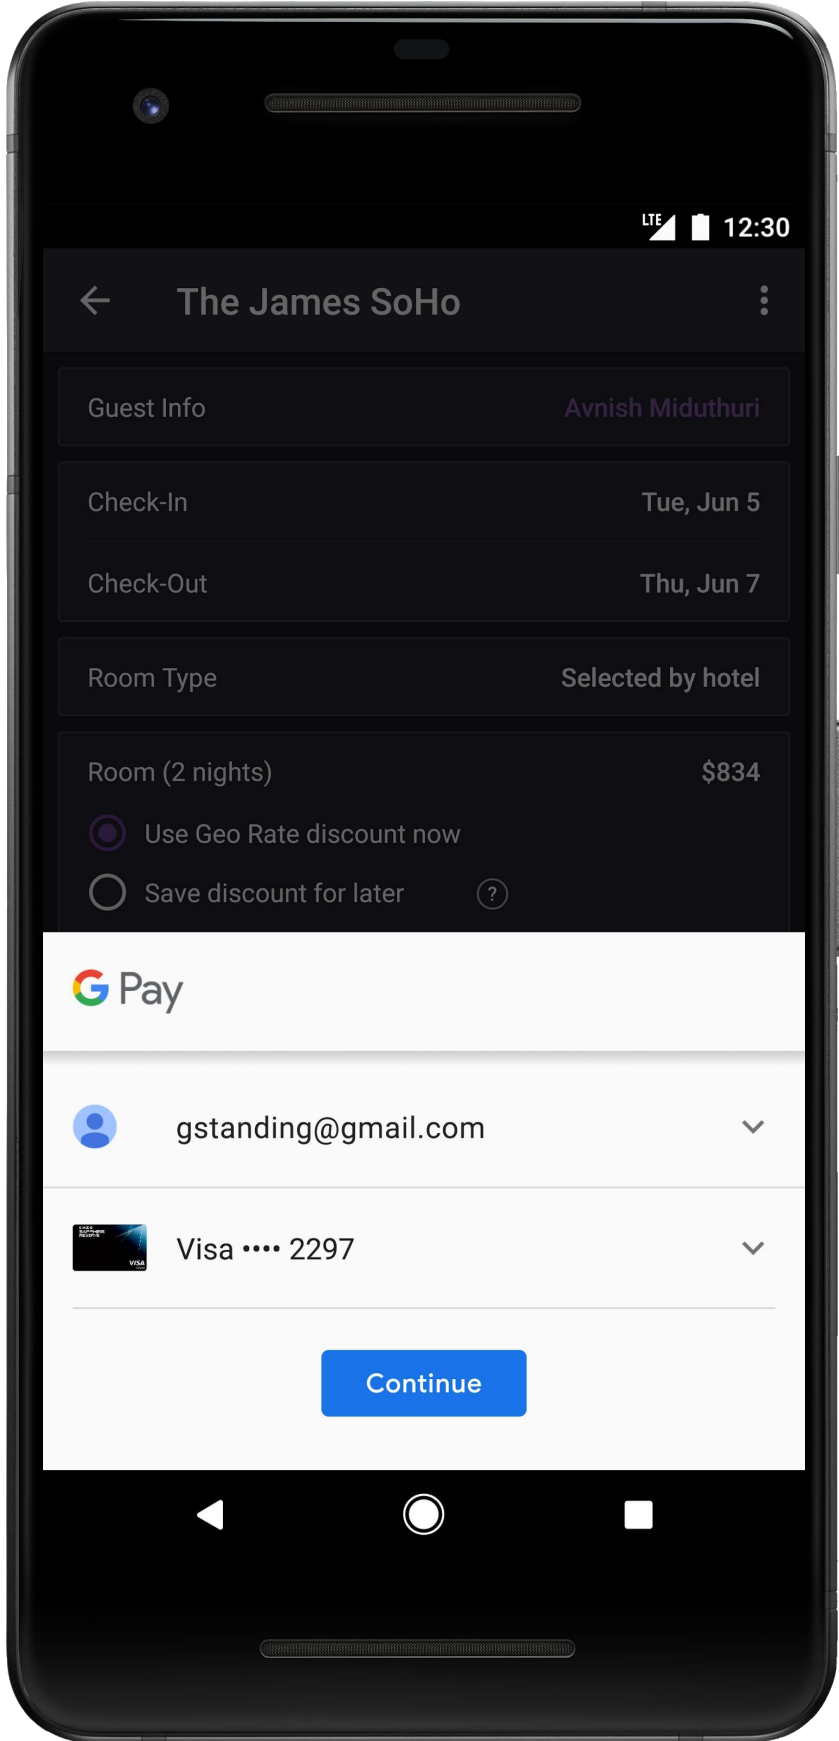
LTE 12:30

The James SoHo

Guest Info Avnish Miduthuri

Check-In Tue, Jun 5

Check-Out Thu, Jun 7

Room Type Selected by hotel

Room (2 nights) $834

Use Geo Rate discount now

Save discount for later ?

G Pay

gstanding@gmail.com

Visa •••• 2297

Continue